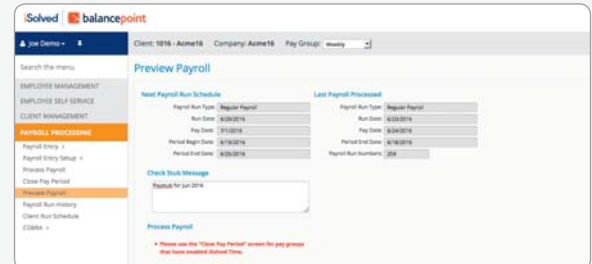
iSolved | balancepoint

Joe Demo

Search the menu

EMPLOYEE MANAGEMENT

EMPLOYEE SELF SERVICE

CLIENT MANAGEMENT

PAYROLL PROCESSING

Payroll Entry

Payroll Entry Setup

Process Payroll

Close Pay Period

Preview Payroll

Payroll Run History

Client Run Schedule

COBRA

Client: 1016 - Acme16 Company: Acme16 Pay Group: Weekly

Preview Payroll

Next Payroll Run Schedule

Payroll Run Type: Regular Payroll

Run Date: 6/29/2016

Pay Date: 7/1/2016

Period Begin Date: 6/19/2016

Period End Date: 6/25/2016

Last Payroll Processed

Payroll Run Type: Regular Payroll

Run Date: 6/22/2016

Pay Date: 6/24/2016

Period End Date: 6/18/2016

Payroll Run Numbers: 259

Check Stub Message

Paystub for Jun 2016

Process Payroll

• Please use the "Close Pay Period" screen for pay groups that have enabled iSolved Time.